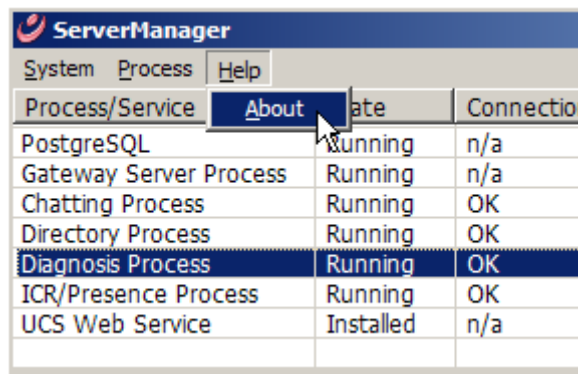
ServerManager

System Process Help

About

| Process/Service | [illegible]tate | Connectio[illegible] |
|---|---|---|
| PostgreSQL | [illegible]unning | n/a |
| Gateway Server Process | Running | n/a |
| Chatting Process | Running | OK |
| Directory Process | Running | OK |
| Diagnosis Process | Running | OK |
| ICR/Presence Process | Running | OK |
| UCS Web Service | Installed | n/a |